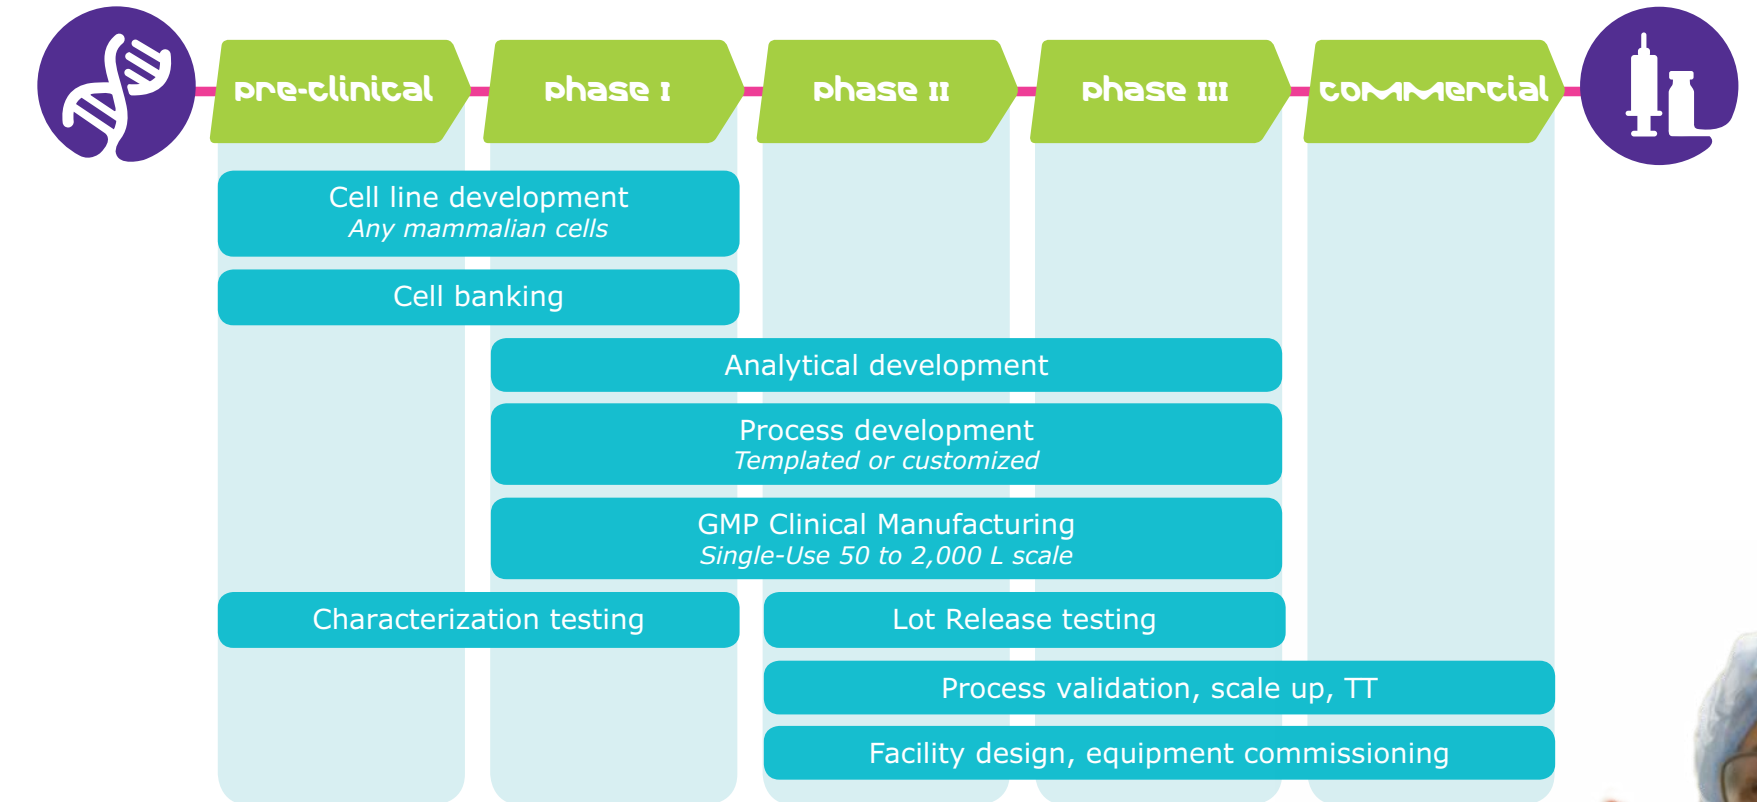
pre-clinical

phase I

phase II

phase III

commercial

Cell line development
*Any mammalian cells*

Cell banking

Analytical development

Process development
*Templated or customized*

GMP Clinical Manufacturing
*Single-Use 50 to 2,000 L scale*

Characterization testing

Lot Release testing

Process validation, scale up, TT

Facility design, equipment commissioning